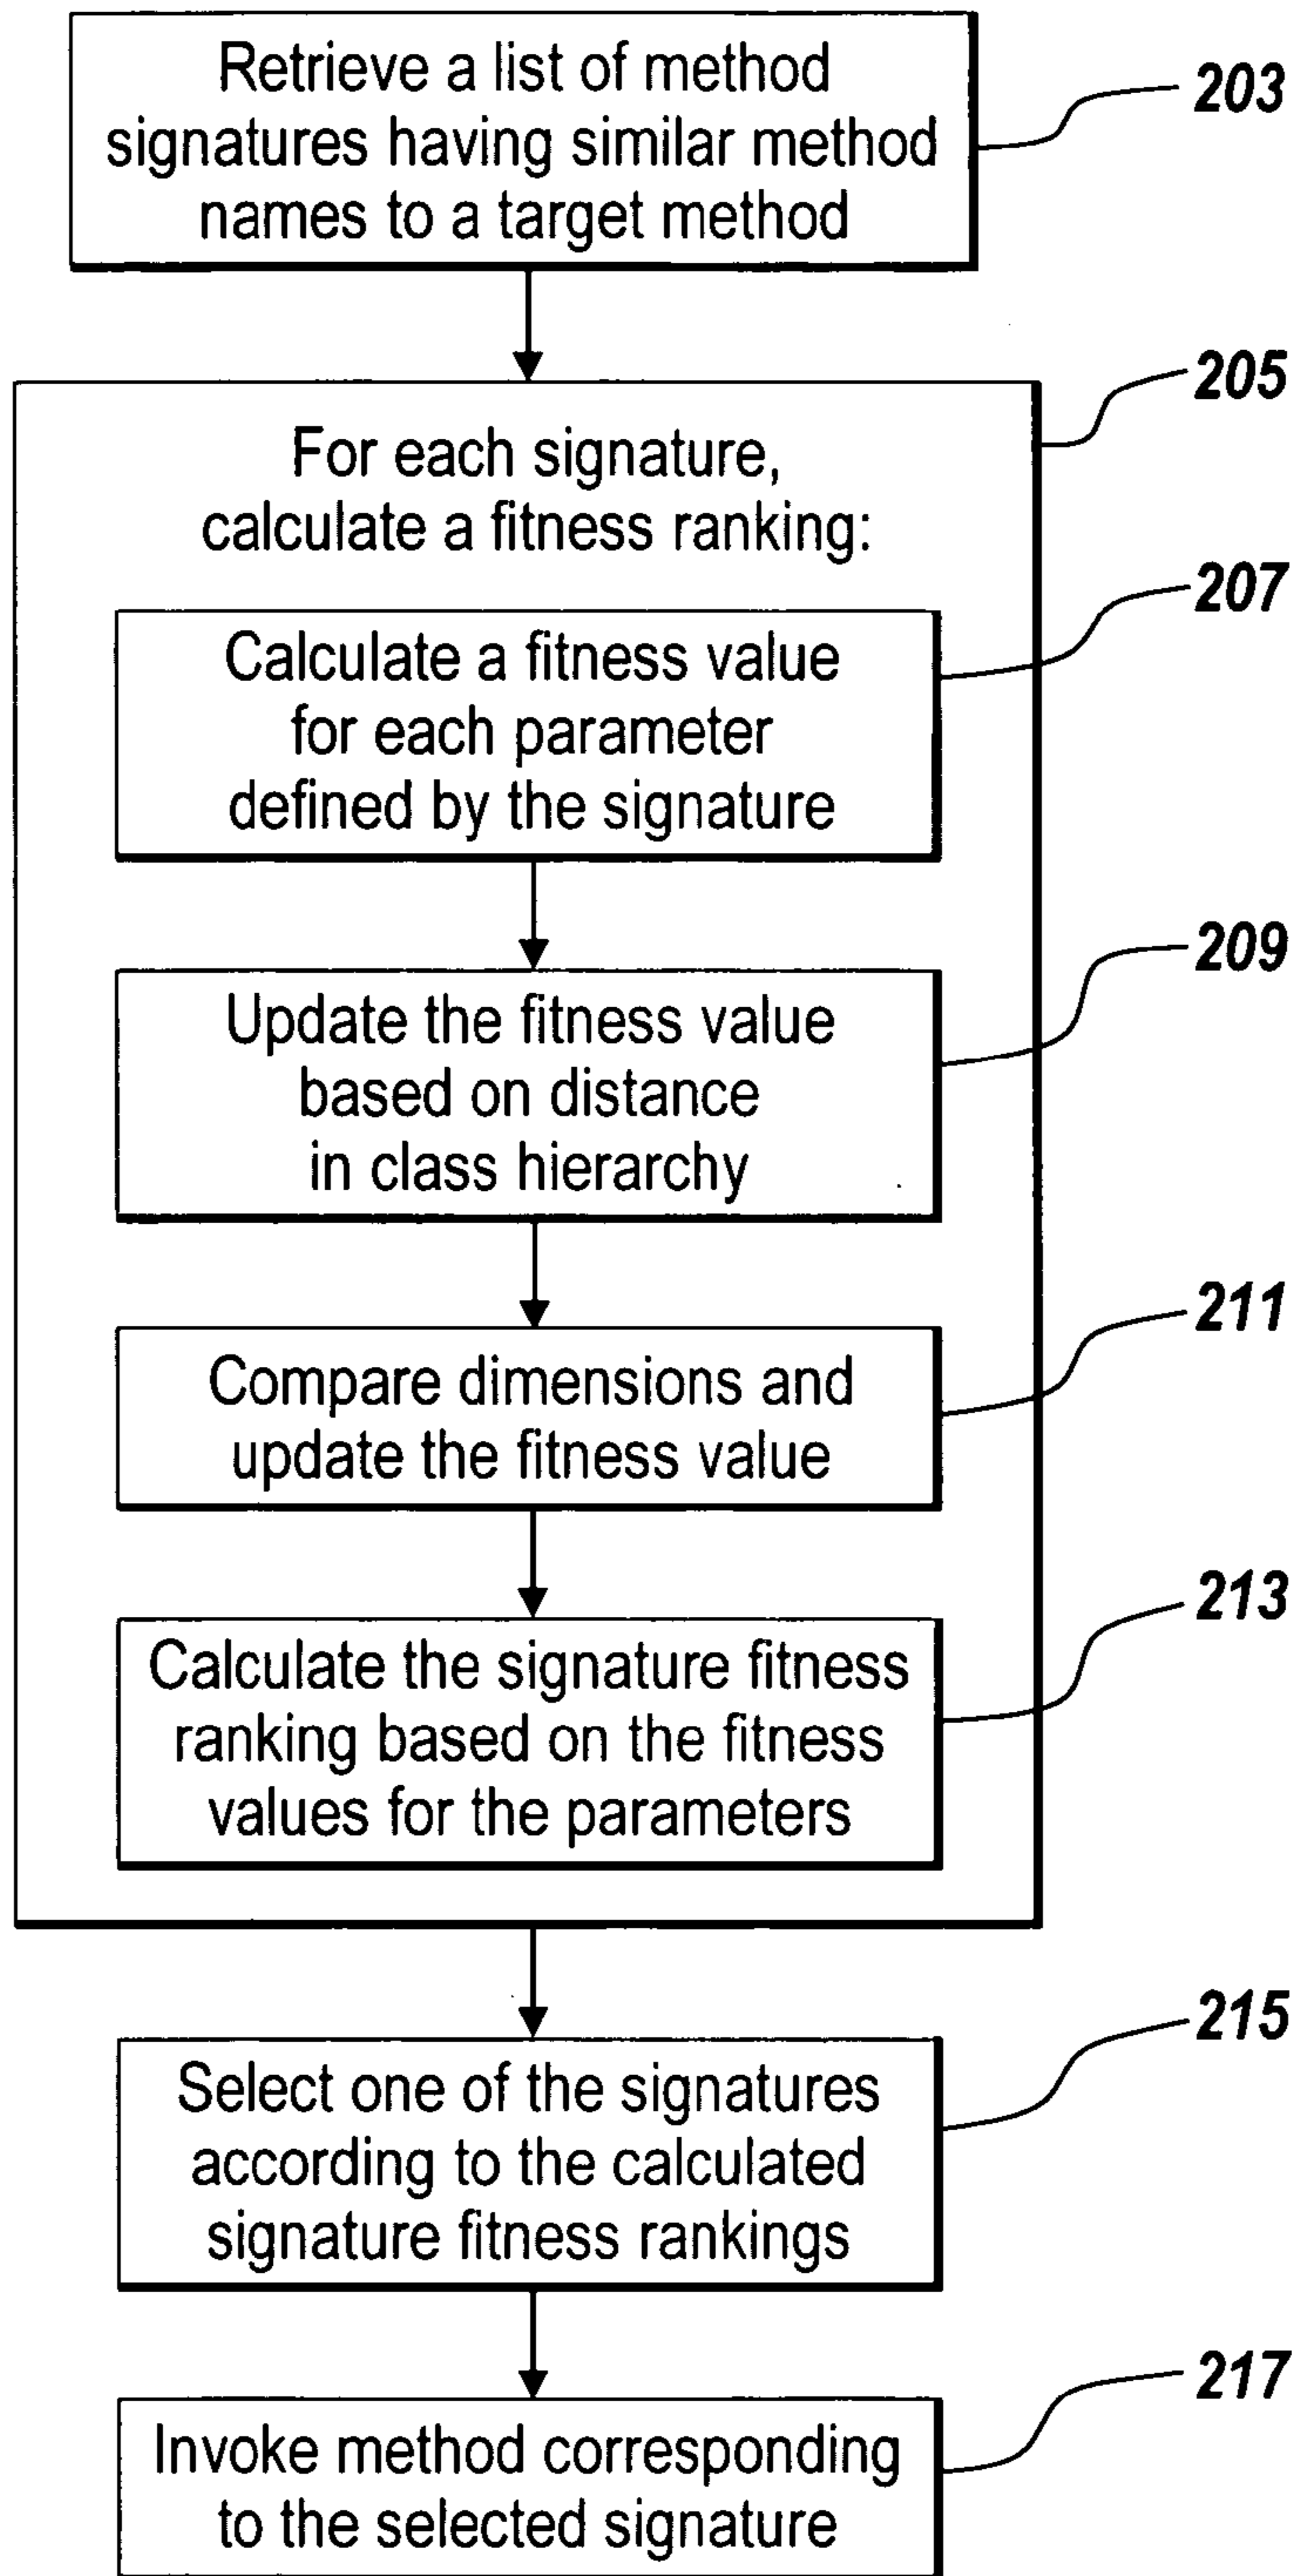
Retrieve a list of method signatures having similar method names to a target method

203

For each signature, calculate a fitness ranking:

205

Calculate a fitness value for each parameter defined by the signature

207

Update the fitness value based on distance in class hierarchy

209

Compare dimensions and update the fitness value

211

Calculate the signature fitness ranking based on the fitness values for the parameters

213

Select one of the signatures according to the calculated signature fitness rankings

215

Invoke method corresponding to the selected signature

217